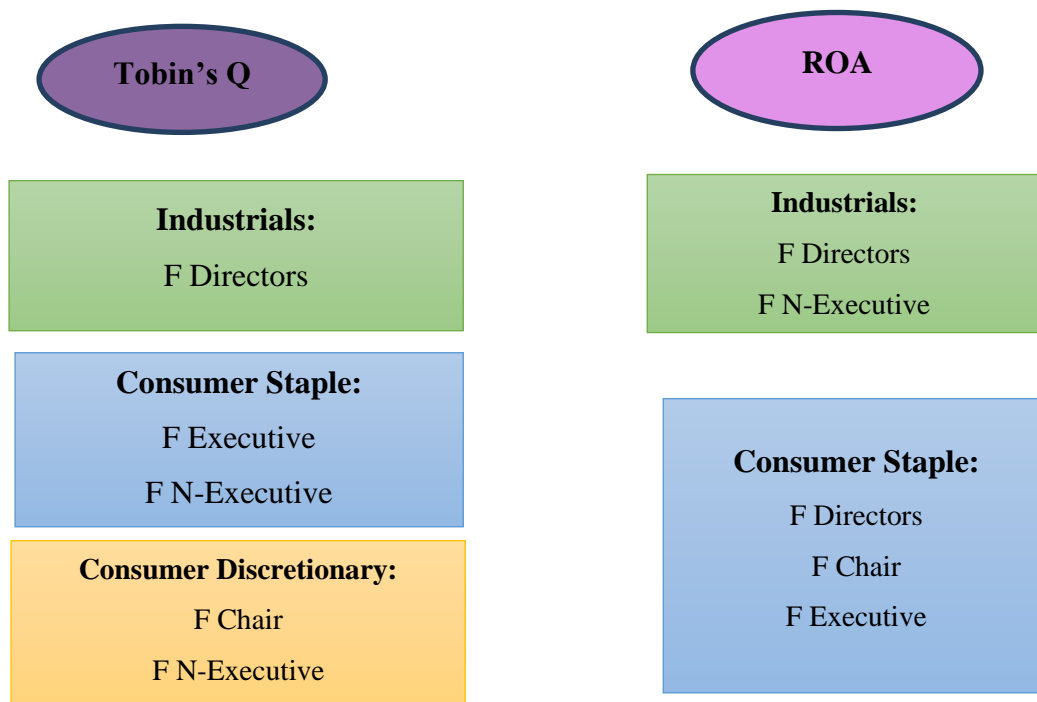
Tobin's Q

Industrials:
F Directors

Consumer Staple:
F Executive
F N-Executive

Consumer Discretionary:
F Chair
F N-Executive

ROA

Industrials:
F Directors
F N-Executive

Consumer Staple:
F Directors
F Chair
F Executive